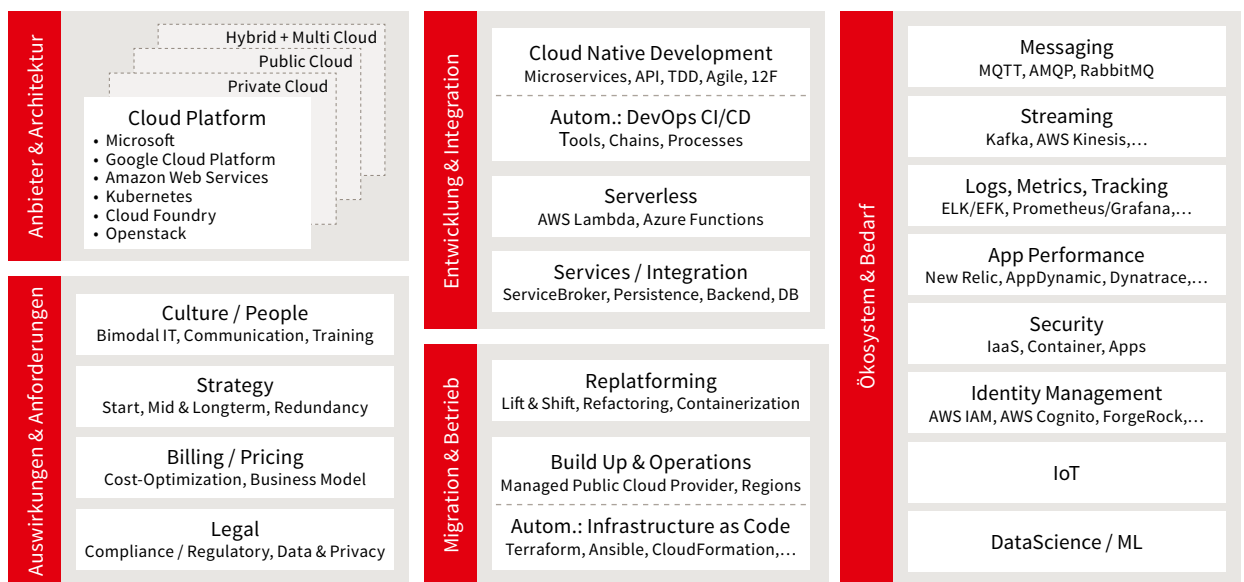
Anbieter & Architektur

Hybrid + Multi Cloud

Public Cloud

Private Cloud

Cloud Platform

- Microsoft
- Google Cloud Platform
- Amazon Web Services
- Kubernetes
- Cloud Foundry
- Openstack

Auswirkungen & Anforderungen

Culture / People
Bimodal IT, Communication, Training

Strategy
Start, Mid & Longterm, Redundancy

Billing / Pricing
Cost-Optimization, Business Model

Legal
Compliance / Regulatory, Data & Privacy

Entwicklung & Integration

Cloud Native Development
Microservices, API, TDD, Agile, 12F

Autom.: DevOps CI/CD
Tools, Chains, Processes

Serverless
AWS Lambda, Azure Functions

Services / Integration
ServiceBroker, Persistence, Backend, DB

Migration & Betrieb

Replatforming
Lift & Shift, Refactoring, Containerization

Build Up & Operations
Managed Public Cloud Provider, Regions

Autom.: Infrastructure as Code
Terraform, Ansible, CloudFormation,…

Ökosystem & Bedarf

Messaging
MQTT, AMQP, RabbitMQ

Streaming
Kafka, AWS Kinesis,…

Logs, Metrics, Tracking
ELK/EFK, Prometheus/Grafana,…

App Performance
New Relic, AppDynamic, Dynatrace,…

Security
IaaS, Container, Apps

Identity Management
AWS IAM, AWS Cognito, ForgeRock,…

IoT

DataScience / ML